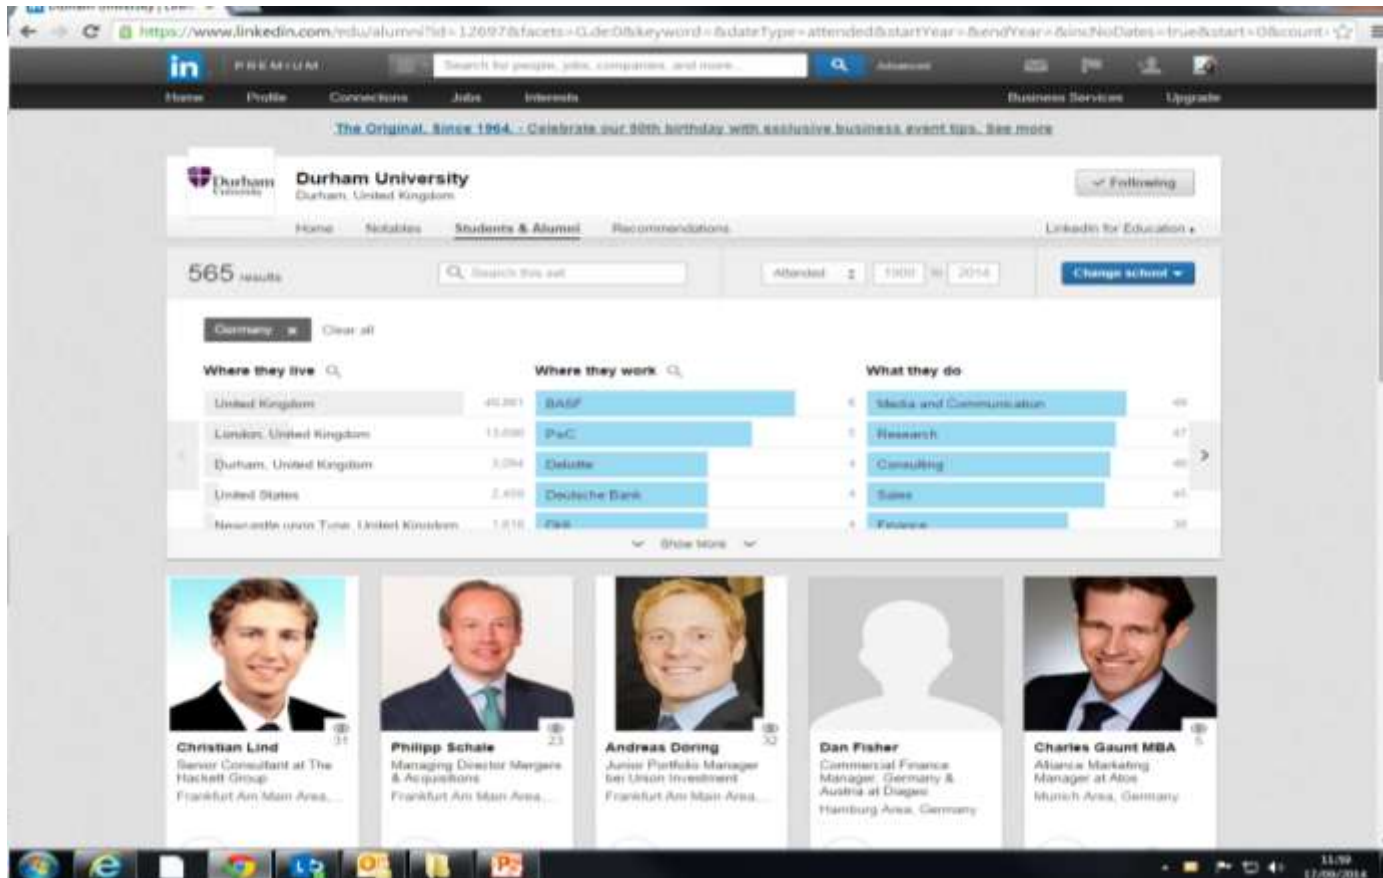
https://www.linkedin.com/edu/alumni?id=12697&facets=G.de:0&keyword=&dateType=attended&startYear=&endYear=&incNoDates=true&start=0&count=

in PREMIUM

Search for people, jobs, companies, and more...

Advanced

Home Profile Connections Jobs Interests Business Services Upgrade

The Original. Since 1964. - Celebrate our 50th birthday with exclusive business event tips. See more

Durham University

Durham University
Durham, United Kingdom

Following

Home Notables Students & Alumni Recommendations LinkedIn for Education

565 results

Search this set

Attended 1900 to 2014

Change school

Germany Clear all

Where they live

| | |
|---|---|
| United Kingdom | 40,861 |
| London, United Kingdom | 13,690 |
| Durham, United Kingdom | 3,294 |
| United States | 2,409 |
| Newcastle upon Tyne, United Kingdom | 1,616 |

Where they work

| | |
|---|---|
| BASF | 6 |
| PwC | 5 |
| Deloitte | 4 |
| Deutsche Bank | 4 |
| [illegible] | 4 |

What they do

| | |
|---|---|
| Media and Communication | 49 |
| Research | 47 |
| Consulting | 46 |
| Sales | 45 |
| Finance | 38 |

Show More

Christian Lind
31
Senior Consultant at The Hackett Group
Frankfurt Am Main Area,...

Philipp Schale
23
Managing Director Mergers & Acquisitions
Frankfurt Am Main Area,...

Andreas Doring
32
Junior Portfolio Manager bei Union Investment
Frankfurt Am Main Area,...

Dan Fisher
Commercial Finance Manager, Germany & Austria at Diageo
Hamburg Area, Germany

Charles Gaunt MBA
5
Alliance Marketing Manager at Atos
Munich Area, Germany

11:59
17/09/2014